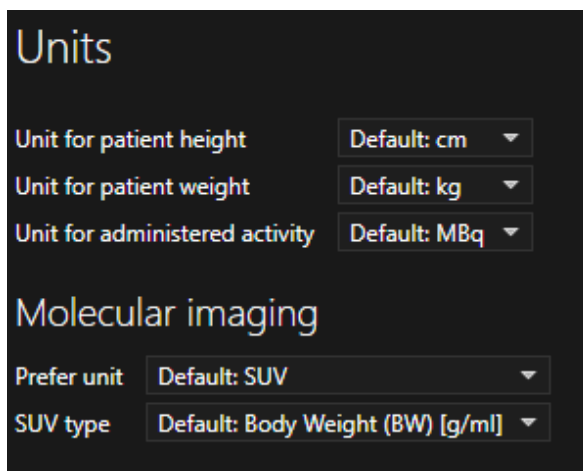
Units

Unit for patient height Default: cm

Unit for patient weight Default: kg

Unit for administered activity Default: MBq

Molecular imaging

Prefer unit Default: SUV

SUV type Default: Body Weight (BW) [g/ml]